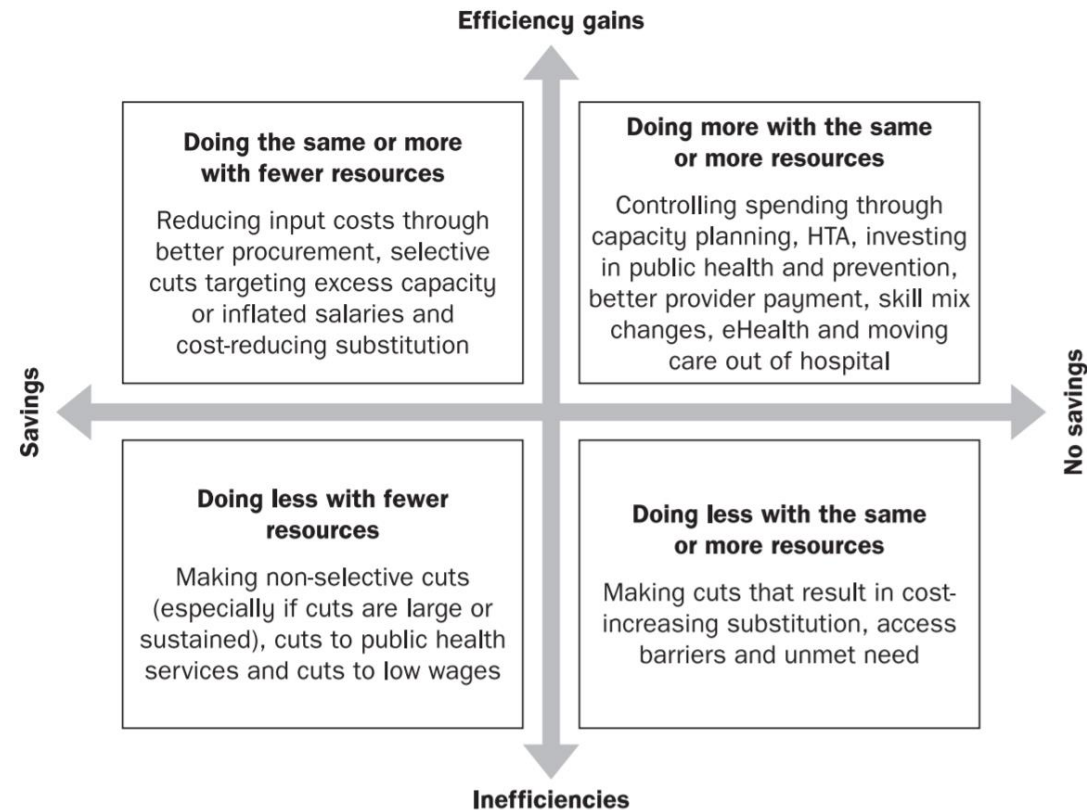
Efficiency gains

Doing the same or more with fewer resources

Reducing input costs through better procurement, selective cuts targeting excess capacity or inflated salaries and cost-reducing substitution

Doing more with the same or more resources

Controlling spending through capacity planning, HTA, investing in public health and prevention, better provider payment, skill mix changes, eHealth and moving care out of hospital

Savings

No savings

Doing less with fewer resources

Making non-selective cuts (especially if cuts are large or sustained), cuts to public health services and cuts to low wages

Doing less with the same or more resources

Making cuts that result in cost-increasing substitution, access barriers and unmet need

Inefficiencies